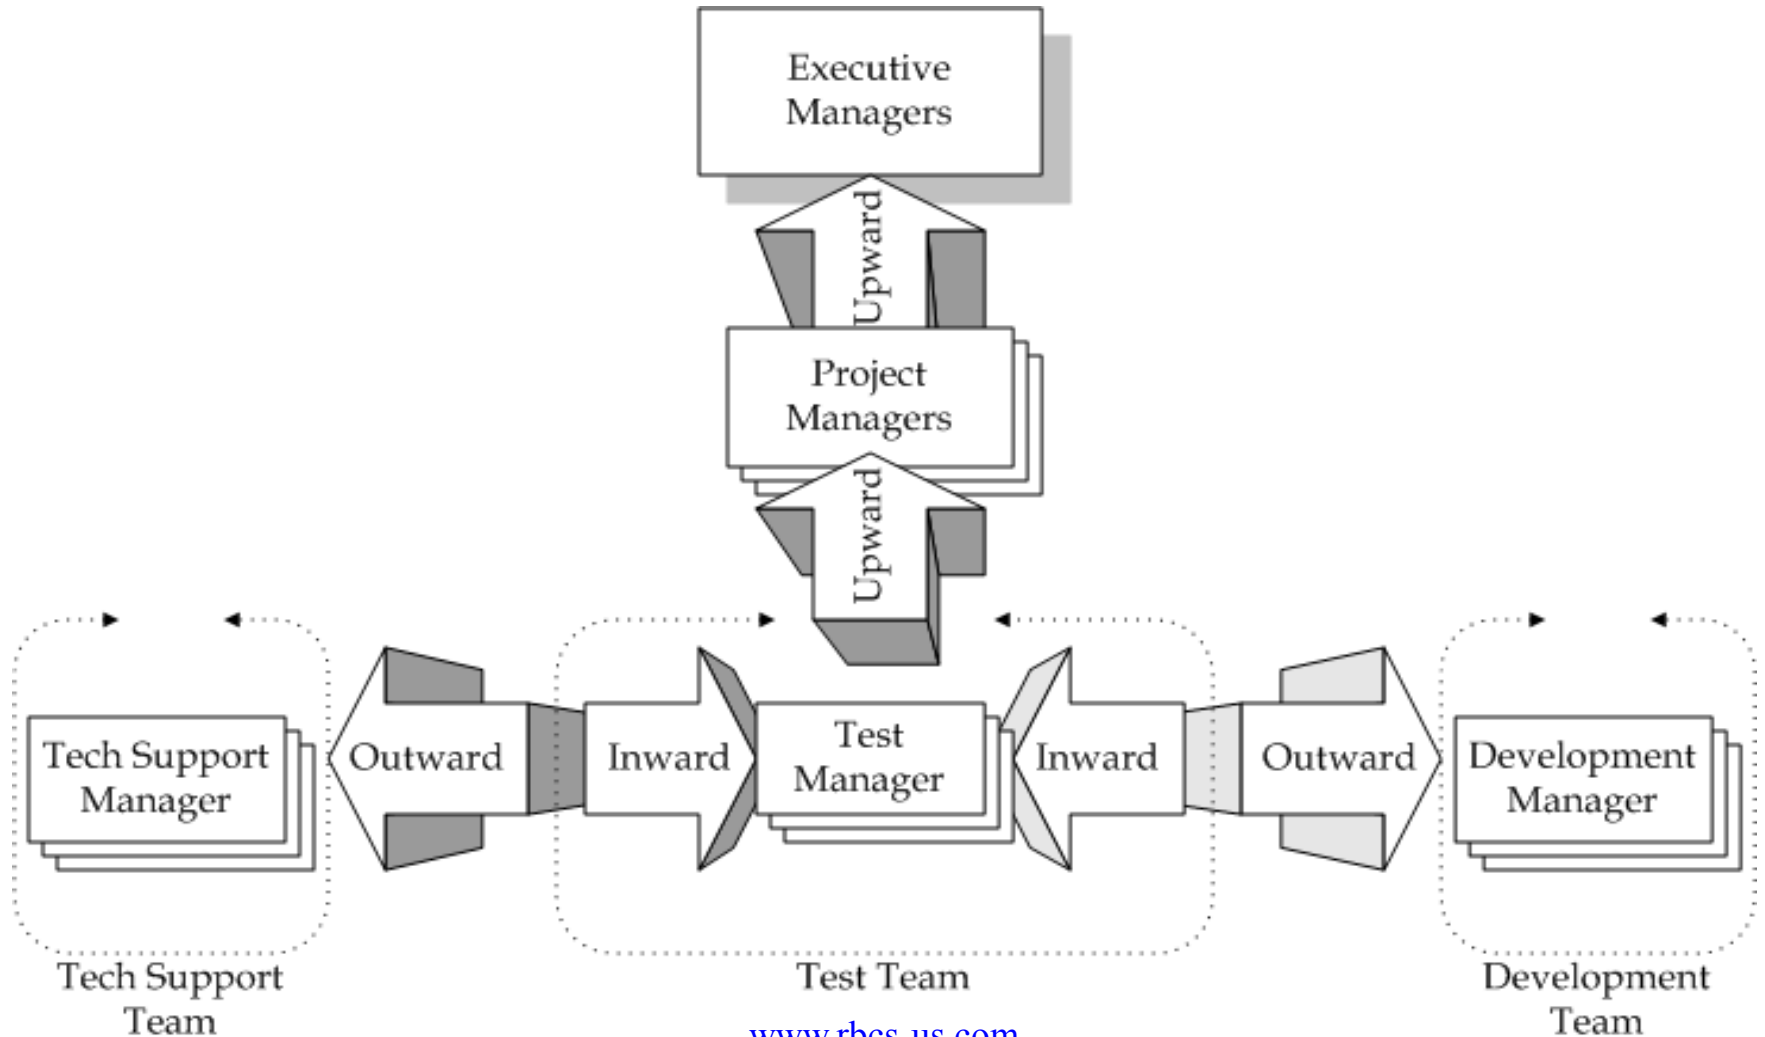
Executive Managers

Upward

Project Managers

Upward

Tech Support Manager

Outward

Inward

Test Manager

Inward

Outward

Development Manager

Tech Support Team

Test Team

Development Team

www.rbcs-us.com